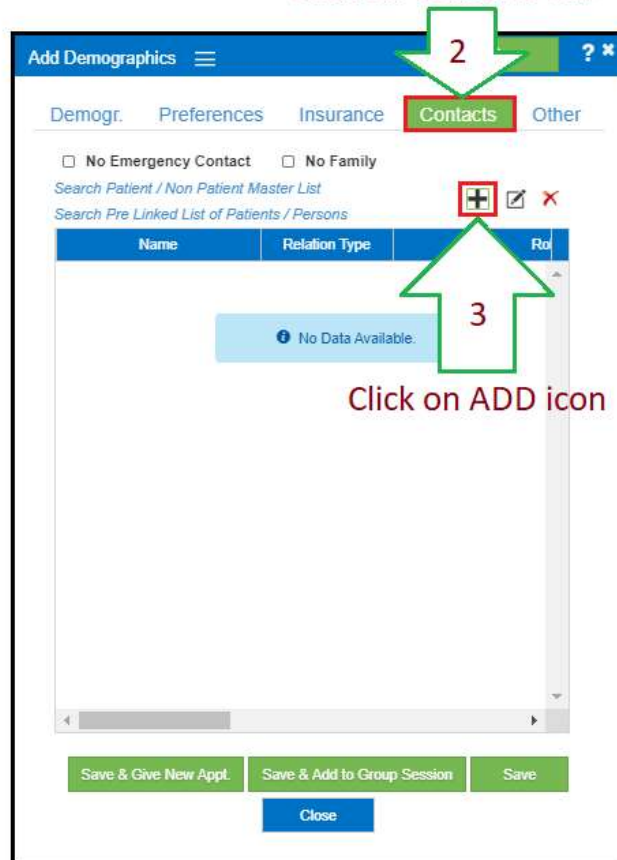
Add Demographics ☰

2

? ×

Demogr. Preferences Insurance Contacts Other

☐ No Emergency Contact ☐ No Family

Search Patient / Non Patient Master List

Search Pre Linked List of Patients / Persons

| Name | Relation Type | Ro |
|---|---|---|
| No Data Available. | | |

3

Click on ADD icon

Save & Give New Appt. Save & Add to Group Session Save

Close